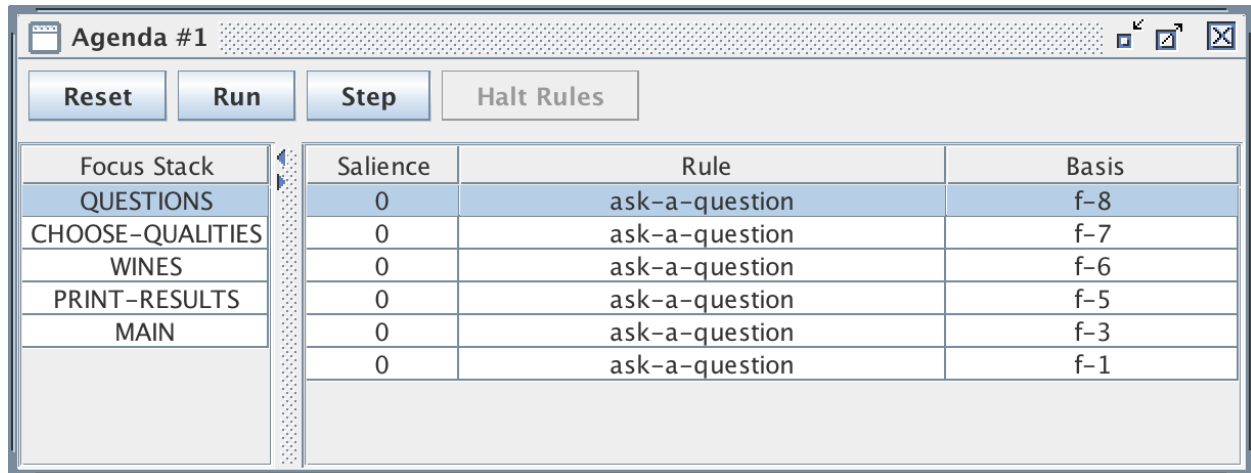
Agenda #1

Reset Run Step Halt Rules

| Focus Stack |
|---|
| QUESTIONS |
| CHOOSE-QUALITIES |
| WINES |
| PRINT-RESULTS |
| MAIN |

| Salience | Rule | Basis |
|---|---|---|
| 0 | ask-a-question | f-8 |
| 0 | ask-a-question | f-7 |
| 0 | ask-a-question | f-6 |
| 0 | ask-a-question | f-5 |
| 0 | ask-a-question | f-3 |
| 0 | ask-a-question | f-1 |